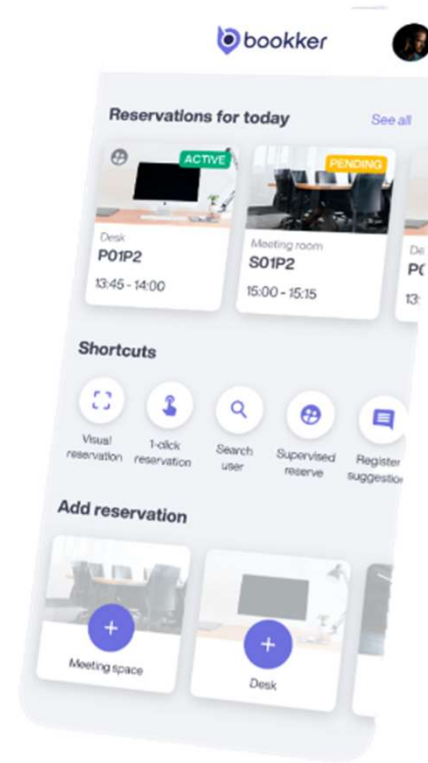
bookker

Reservations for today

See all

ACTIVE

Desk

P01P2

13:45 - 14:00

PENDING

Meeting room

S01P2

15:00 - 15:15

De

P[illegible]

13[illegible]

Shortcuts

Visual reservation

1-click reservation

Search user

Supervised reserve

Register suggestion

Add reservation

Meeting space

Desk